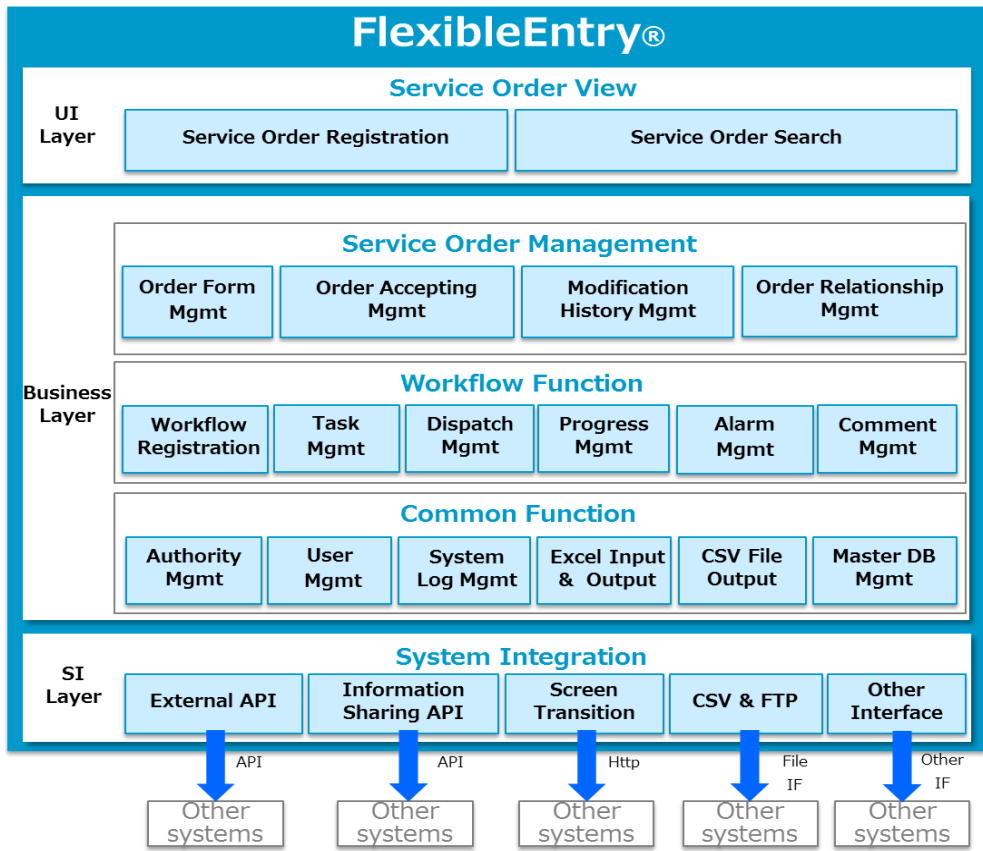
FlexibleEntry®

UI Layer

Service Order View

Service Order Registration

Service Order Search

Business Layer

Service Order Management

Order Form Mgmt

Order Accepting Mgmt

Modification History Mgmt

Order Relationship Mgmt

Workflow Function

Workflow Registration

Task Mgmt

Dispatch Mgmt

Progress Mgmt

Alarm Mgmt

Comment Mgmt

Common Function

Authority Mgmt

User Mgmt

System Log Mgmt

Excel Input & Output

CSV File Output

Master DB Mgmt

SI Layer

System Integration

External API

Information Sharing API

Screen Transition

CSV & FTP

Other Interface

API

API

Http

File IF

Other IF

Other systems

Other systems

Other systems

Other systems

Other systems